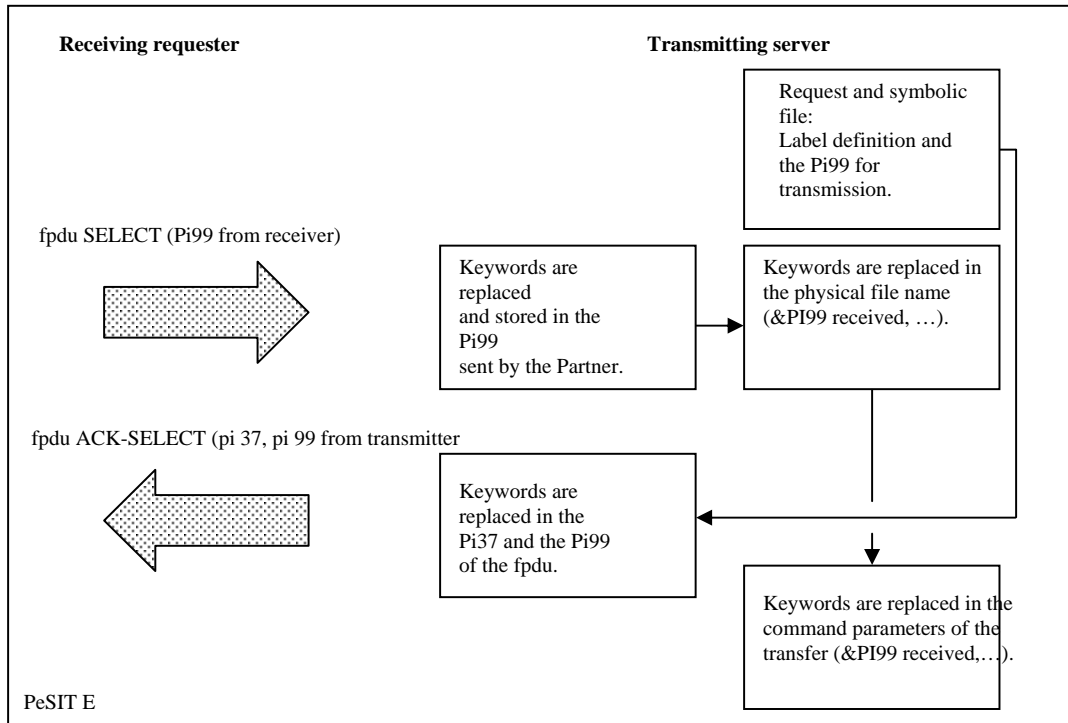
Receiving requester

Transmitting server

Request and symbolic file: Label definition and the Pi99 for transmission.

fpdu SELECT (Pi99 from receiver)

Keywords are replaced and stored in the Pi99 sent by the Partner.

Keywords are replaced in the physical file name (&PI99 received, …).

fpdu ACK-SELECT (pi 37, pi 99 from transmitter

Keywords are replaced in the Pi37 and the Pi99 of the fpdu.

Keywords are replaced in the command parameters of the transfer (&PI99 received,…).

PeSIT E